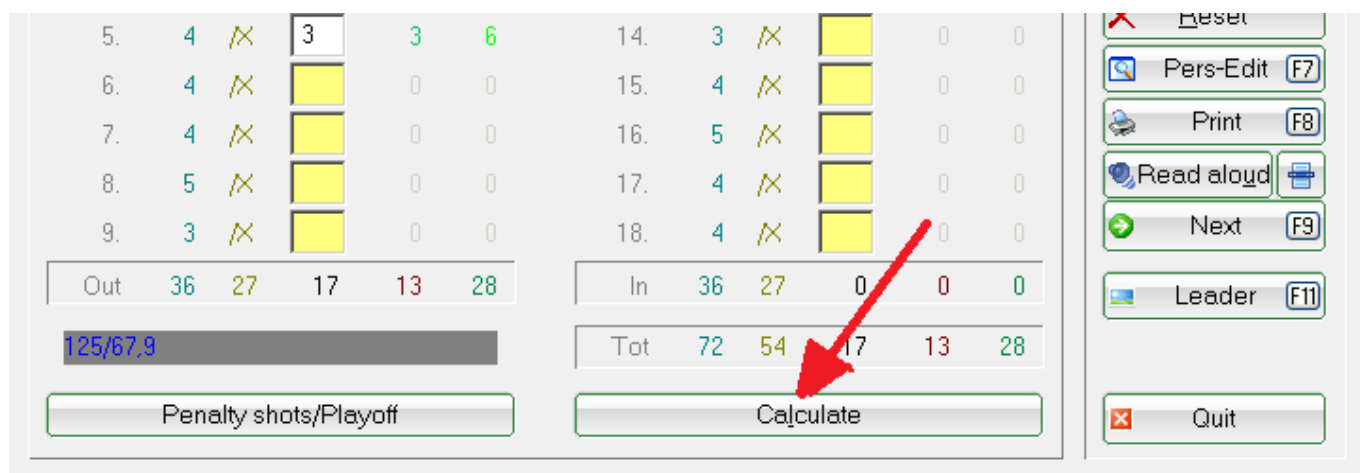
| 5. | 4 | /X | 3 | 3 | 6 |
|---|---|---|---|---|---|
| 6. | 4 | /X | | 0 | 0 |
| 7. | 4 | /X | | 0 | 0 |
| 8. | 5 | /X | | 0 | 0 |
| 9. | 3 | /X | | 0 | 0 |
| Out | 36 | 27 | 17 | 13 | 28 |

125/67,9

| 14. | 3 | /X | | 0 | 0 |
|---|---|---|---|---|---|
| 15. | 4 | /X | | 0 | 0 |
| 16. | 5 | /X | | 0 | 0 |
| 17. | 4 | /X | | 0 | 0 |
| 18. | 4 | /X | | 0 | 0 |
| In | 36 | 27 | 0 | 0 | 0 |
| Tot | 72 | 54 | 17 | 13 | 28 |

Penalty shots/Playoff

Calculate

Reset

Pers-Edit F7

Print F8

Read aloud

Next F9

Leader F11

Quit